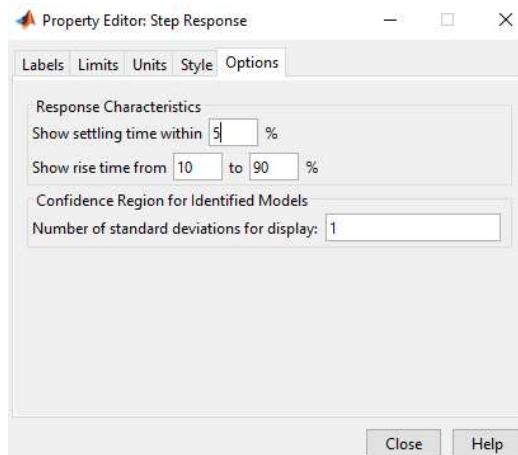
Property Editor: Step Response

Labels Limits Units Style Options

Response Characteristics

Show settling time within 5 %

Show rise time from 10 to 90 %

Confidence Region for Identified Models

Number of standard deviations for display: 1

Close Help